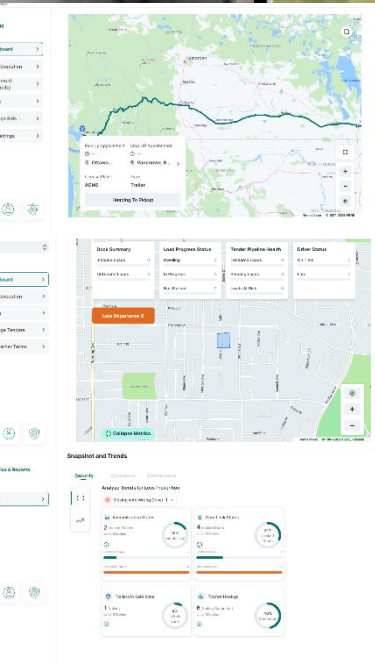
board
Execution
ity
ettings
board
ecution
ge Tenders
rrier Terms
Pick Up Appointment
Drop Off Appointment
Ottawa...
Vancouver, B...
Carrier Name
ACME
Trailer
Heading To Pickup
Dock Summary
Load Progress Status
Tender Pipeline Health
Driver Status
Late Departures 5
Collapse Metrics
Snapshot and Trends
Security
Operations
Performance
Analyze Trends for Load Productivity
Trailer in Safe Zone
Trailer Hookup